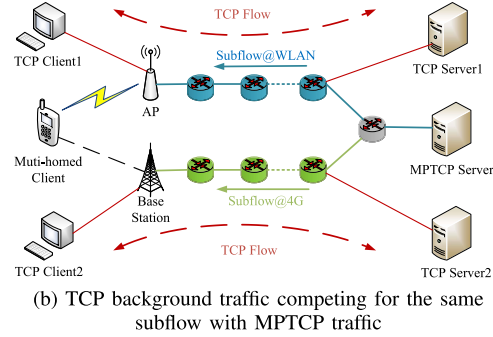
TCP Flow

TCP Client1

Subflow@WLAN

TCP Server1

AP

Muti-homed Client

MPTCP Server

Base Station

Subflow@4G

TCP Flow

TCP Client2

TCP Server2

(b) TCP background traffic competing for the same subflow with MPTCP traffic